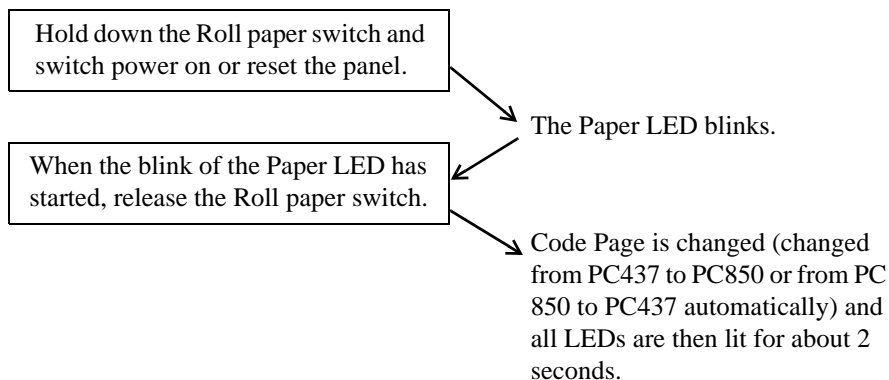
Hold down the Roll paper switch and switch power on or reset the panel.

The Paper LED blinks.

When the blink of the Paper LED has started, release the Roll paper switch.

Code Page is changed (changed from PC437 to PC850 or from PC 850 to PC437 automatically) and all LEDs are then lit for about 2 seconds.